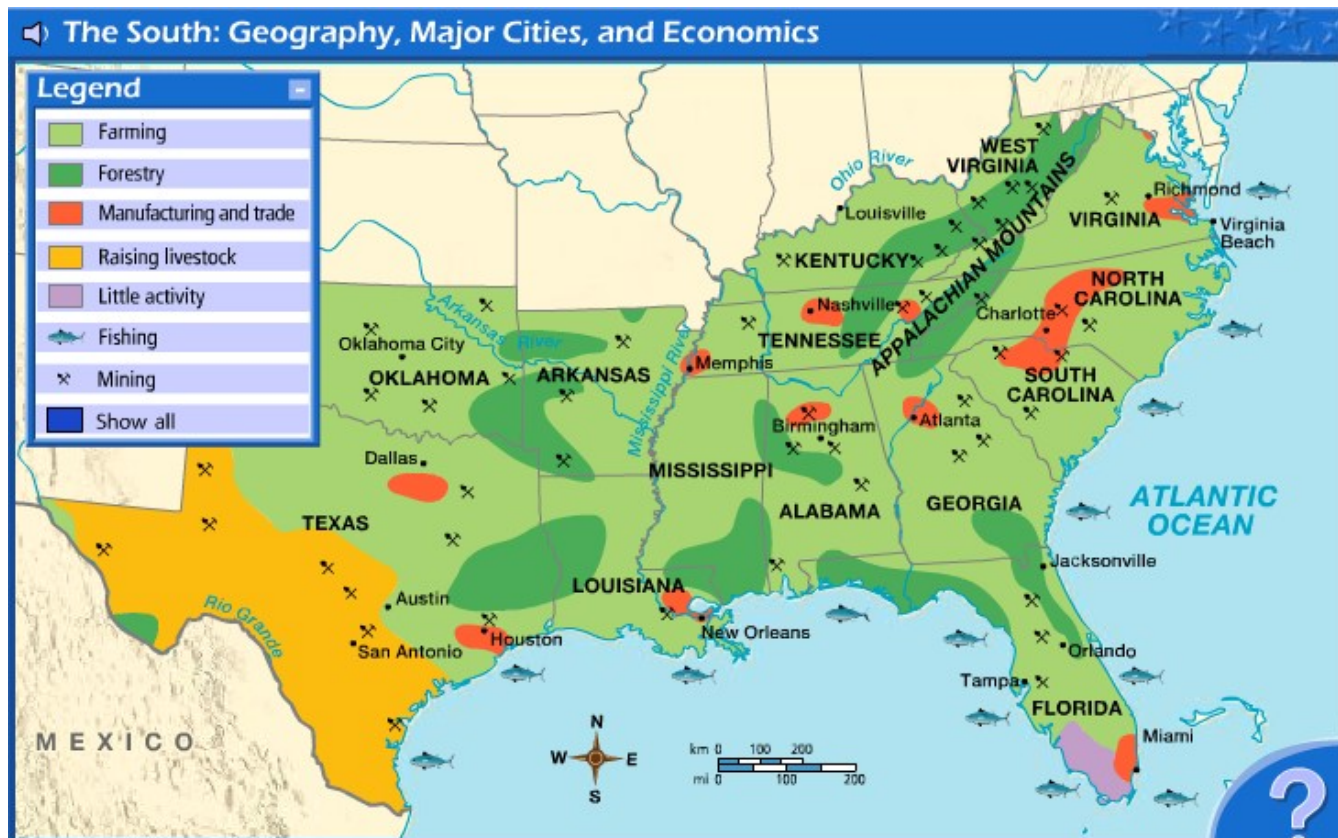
The South: Geography, Major Cities, and Economics

Legend
-
Farming
Forestry
Manufacturing and trade
Raising livestock
Little activity
Fishing
Mining
Show all

WEST VIRGINIA
Ohio River
Louisville
Richmond
VIRGINIA
Virginia Beach
KENTUCKY
APPALACHIAN MOUNTAINS
NORTH CAROLINA
Nashville
Charlotte
Arkansas River
TENNESSEE
Oklahoma City
Mississippi River
Memphis
OKLAHOMA
ARKANSAS
SOUTH CAROLINA
Atlanta
Birmingham
Dallas
MISSISSIPPI
ATLANTIC OCEAN
TEXAS
ALABAMA
GEORGIA
Jacksonville
LOUISIANA
Austin
Rio Grande
Houston
New Orleans
San Antonio
Orlando
Tampa
FLORIDA
Miami
MEXICO
N
W
E
S
km 0 100 200
mi 0 100 200
?